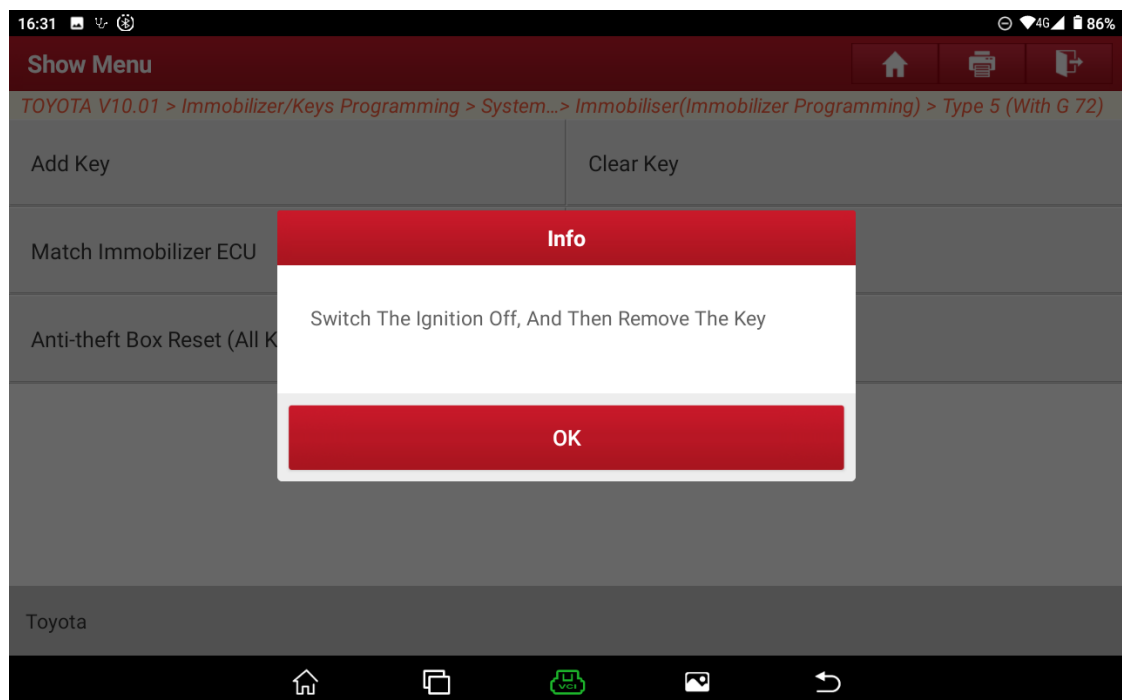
16:31 4G 86%

Show Menu

TOYOTA V10.01 > Immobilizer/Keys Programming > System...> Immobiliser(Immobilizer Programming) > Type 5 (With G 72)

Add Key

Clear Key

Match Immobilizer ECU

Anti-theft Box Reset (All K

Info

Switch The Ignition Off, And Then Remove The Key

OK

Toyota

VCI